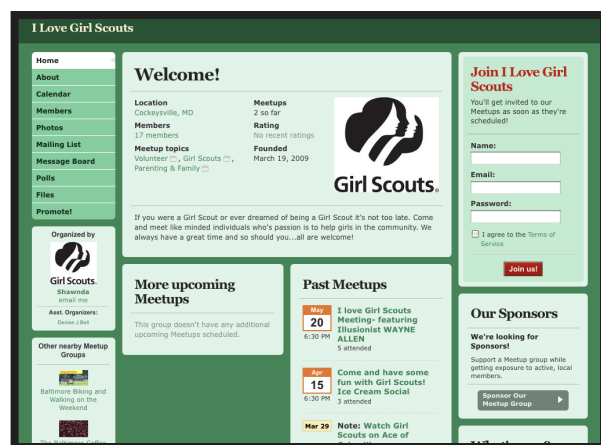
I Love Girl Scouts

Home
About
Calendar
Members
Photos
Mailing List
Message Board
Polls
Files
Promote!

Organized by
Girl Scouts.
Shawnda
email me
Asst. Organizers:
Denise J.Bell

Other nearby Meetup Groups
Baltimore Biking and Walking on the Weekend
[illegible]

Welcome!

Location
Cockeysville, MD
Members
17 members
Meetup topics
Volunteer, Girl Scouts, Parenting & Family

Meetups
2 so far
Rating
No recent ratings
Founded
March 19, 2009

Girl Scouts.

If you were a Girl Scout or ever dreamed of being a Girl Scout it's not too late. Come and meet like minded individuals who's passion is to help girls in the community. We always have a great time and so should you...all are welcome!

More upcoming Meetups
This group doesn't have any additional upcoming Meetups scheduled.

Past Meetups
May 20 6:30 PM
I love Girl Scouts Meeting- featuring Illusionist WAYNE ALLEN
5 attended

Apr 15 6:30 PM
Come and have some fun with Girl Scouts! Ice Cream Social
3 attended

Mar 29
Note: Watch Girl Scouts on Ace of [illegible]

Join I Love Girl Scouts
You'll get invited to our Meetups as soon as they're scheduled!
Name:
Email:
Password:
I agree to the Terms of Service
Join us!

Our Sponsors
We're looking for Sponsors!
Support a Meetup group while getting exposure to active, local members.
Sponsor Our Meetup Group

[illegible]